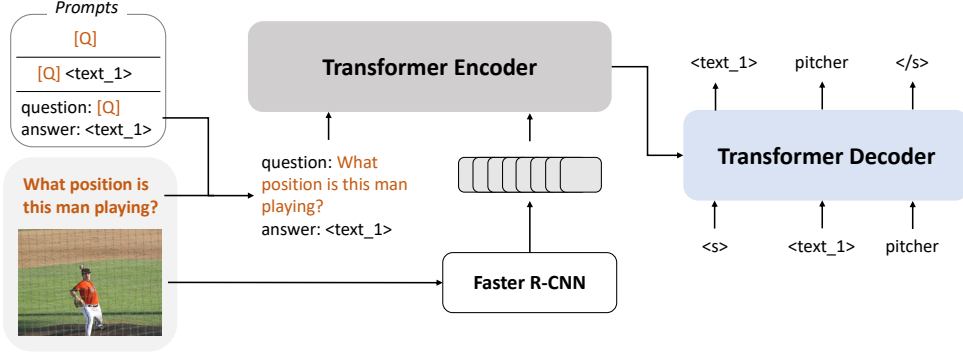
Prompts

[Q]

[Q] <text_1>

question: [Q]
answer: <text_1>

What position is this man playing?

Transformer Encoder

question: What position is this man playing?
answer: <text_1>

Faster R-CNN

<text_1> pitcher </s>

Transformer Decoder

<s> <text_1> pitcher